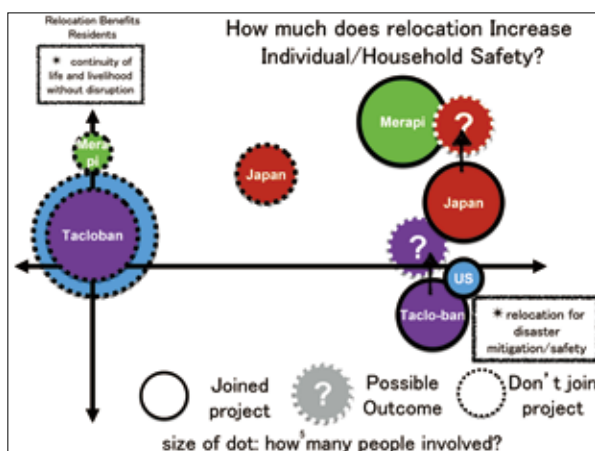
Relocation Benefits Residents

How much does relocation Increase Individual/Household Safety?

* continuity of life and livelihood without disruption

Merapi

?

Mera pi

Japan

Japan

Tacloban

?

US

Taclo-ban

* relocation for disaster mitigation/safety

Joined project

?

Possible Outcome

Don't join project

size of dot: how many people involved?